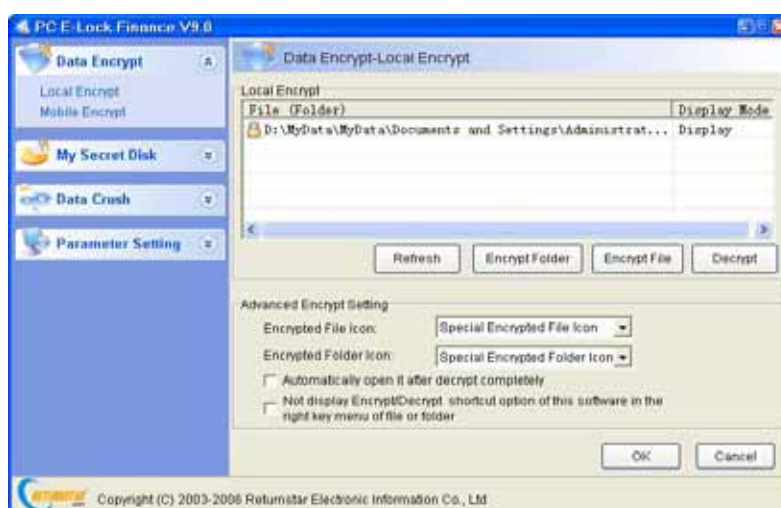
PC E-Lock Finance V9.0

Data Encrypt

Local Encrypt
Mobile Encrypt

My Secret Disk

Data Crush

Parameter Setting

Data Encrypt-Local Encrypt

Local Encrypt

| File (Folder) | Display Mode |
|---|---|
| D:\MyData\MyData\Documents and Settings\Administrat... | Display |

Refresh
Encrypt Folder
Encrypt File
Decrypt

Advanced Encrypt Setting

Encrypted File Icon: Special Encrypted File Icon
Encrypted Folder Icon: Special Encrypted Folder Icon

Automatically open it after decrypt completely

Not display Encrypt/Decrypt shortcut option of this software in the right key menu of file or folder

OK
Cancel

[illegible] Copyright (C) 2003-2006 Returnstar Electronic Information Co., Ltd